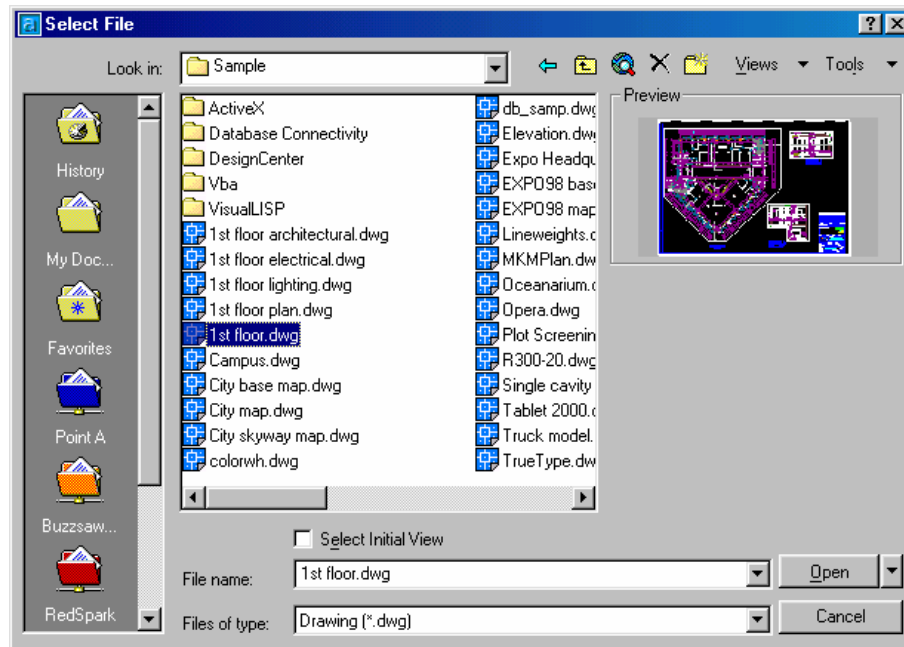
Select File

Look in: Sample

Views Tools

History
My Doc...
Favorites
Point A
Buzzsaw...
RedSpark

ActiveX
Database Connectivity
DesignCenter
Vba
VisualLISP
1st floor architectural.dwg
1st floor electrical.dwg
1st floor lighting.dwg
1st floor plan.dwg
1st floor.dwg
Campus.dwg
City base map.dwg
City map.dwg
City skyway map.dwg
colorwh.dwg

db_samp.dwg
Elevation.dwg
Expo Headqu
EXPO98 bas
EXPO98 map
Lineweights.
MKMPlan.dw
Oceanarium.
Opera.dwg
Plot Screenin
R300-20.dwg
Single cavity
Tablet 2000.
Truck model.
TrueType.dw

Preview

Select Initial View

File name: 1st floor.dwg

Files of type: Drawing (*.dwg)

Open

Cancel